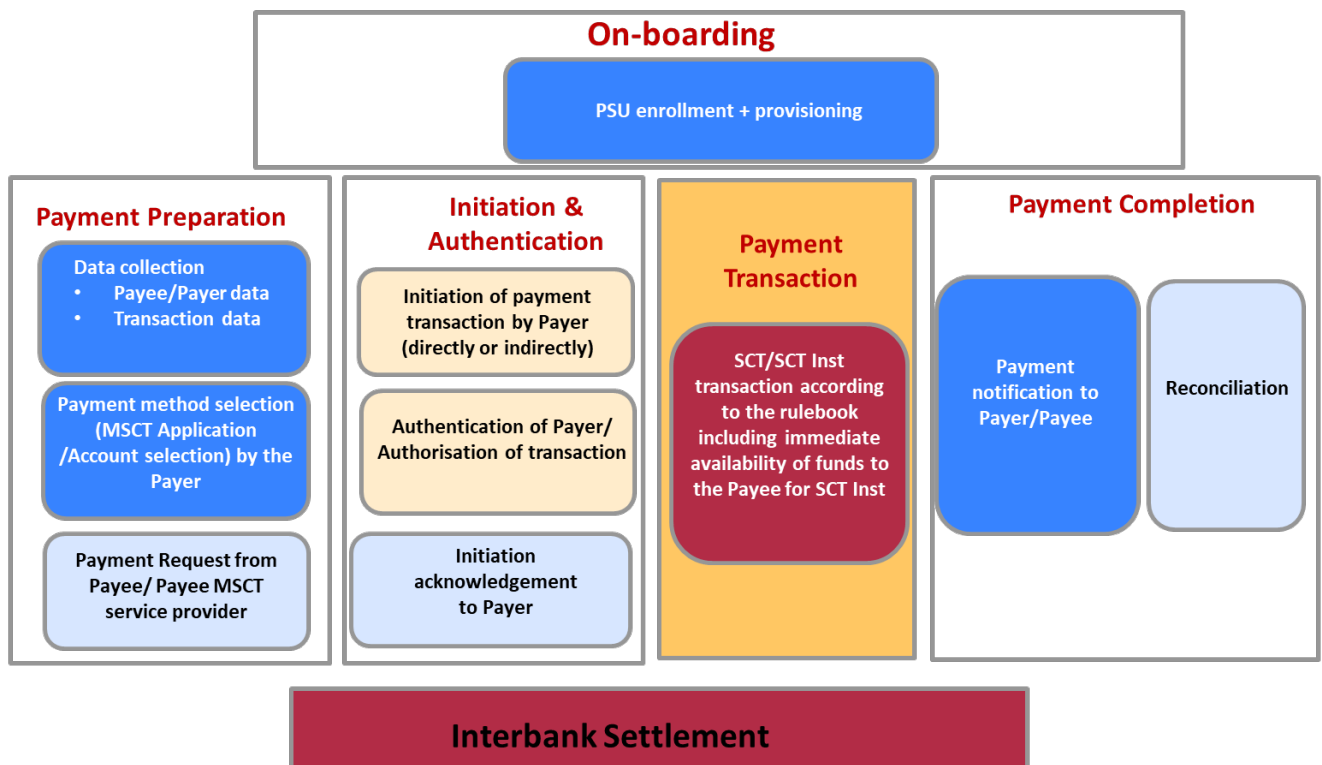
On-boarding

PSU enrollment + provisioning

Payment Preparation

Data collection
• Payee/Payer data
• Transaction data

Payment method selection (MSCT Application /Account selection) by the Payer

Payment Request from Payee/ Payee MSCT service provider

Initiation & Authentication

Initiation of payment transaction by Payer (directly or indirectly)

Authentication of Payer/ Authorisation of transaction

Initiation acknowledgement to Payer

Payment Transaction

SCT/SCT Inst transaction according to the rulebook including immediate availability of funds to the Payee for SCT Inst

Payment Completion

Payment notification to Payer/Payee

Reconciliation

Interbank Settlement